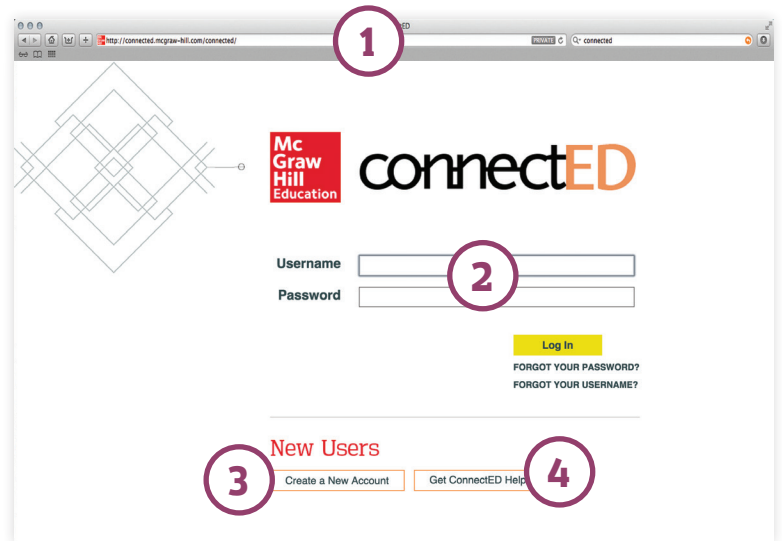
ED

http://connected.mcgraw-hill.com/connected/

PRIVATE

connected

1

Mc Graw Hill Education

connectED

Username

2

Password

Log In

FORGOT YOUR PASSWORD?

FORGOT YOUR USERNAME?

New Users

3

Create a New Account

Get ConnectED Help

4